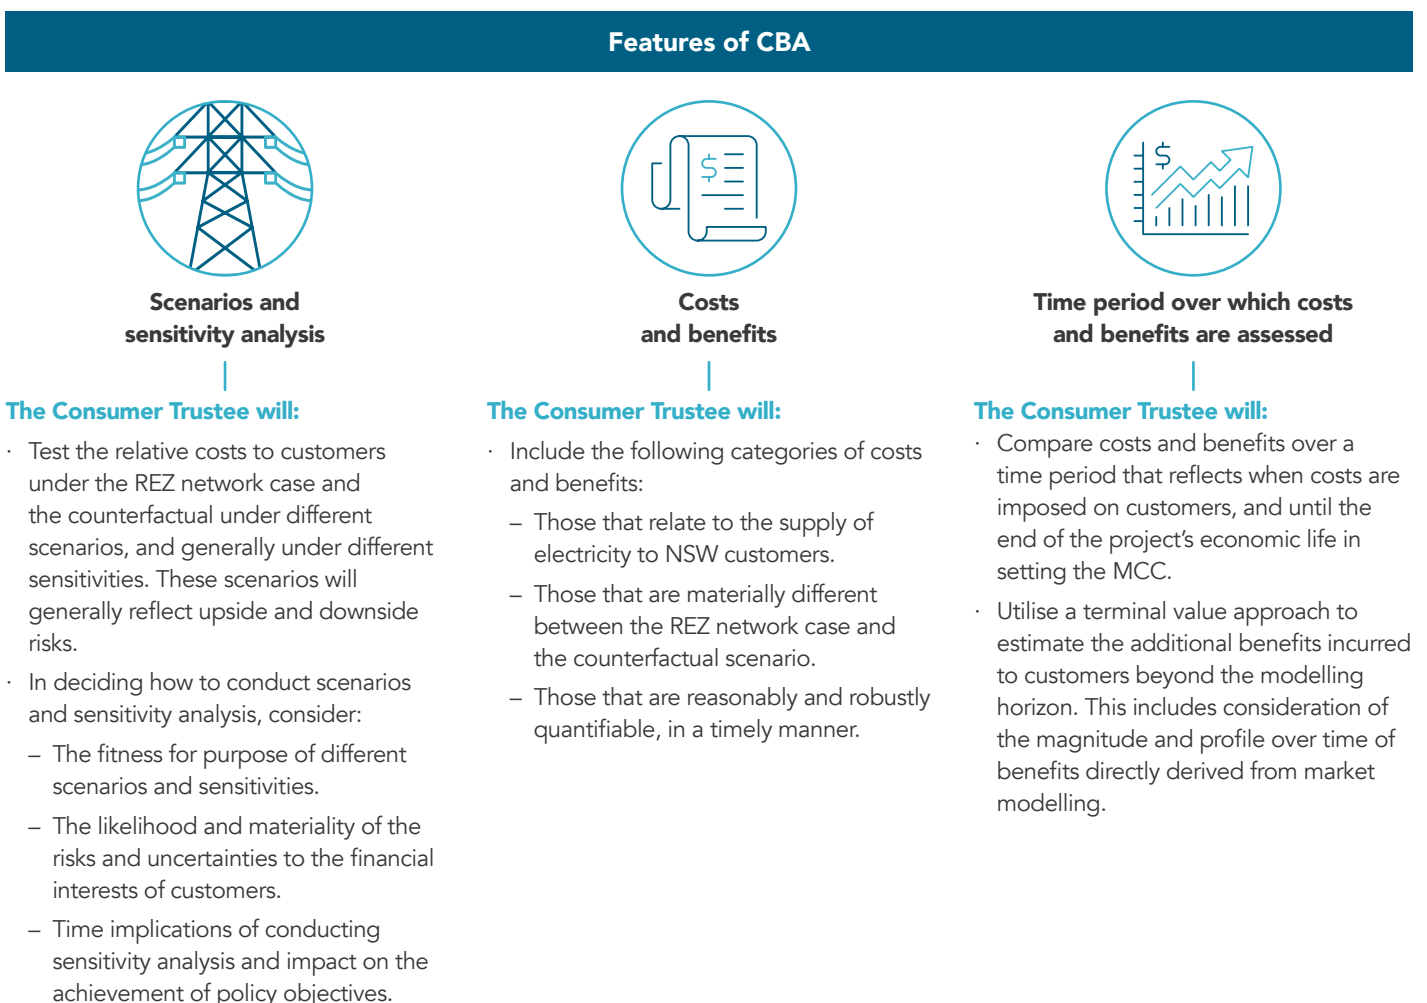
Features of CBA

Scenarios and sensitivity analysis

The Consumer Trustee will:

· Test the relative costs to customers under the REZ network case and the counterfactual under different scenarios, and generally under different sensitivities. These scenarios will generally reflect upside and downside risks.

· In deciding how to conduct scenarios and sensitivity analysis, consider:

– The fitness for purpose of different scenarios and sensitivities.

– The likelihood and materiality of the risks and uncertainties to the financial interests of customers.

– Time implications of conducting sensitivity analysis and impact on the achievement of policy objectives.

Costs and benefits

The Consumer Trustee will:

· Include the following categories of costs and benefits:

– Those that relate to the supply of electricity to NSW customers.

– Those that are materially different between the REZ network case and the counterfactual scenario.

– Those that are reasonably and robustly quantifiable, in a timely manner.

Time period over which costs and benefits are assessed

The Consumer Trustee will:

· Compare costs and benefits over a time period that reflects when costs are imposed on customers, and until the end of the project's economic life in setting the MCC.

· Utilise a terminal value approach to estimate the additional benefits incurred to customers beyond the modelling horizon. This includes consideration of the magnitude and profile over time of benefits directly derived from market modelling.